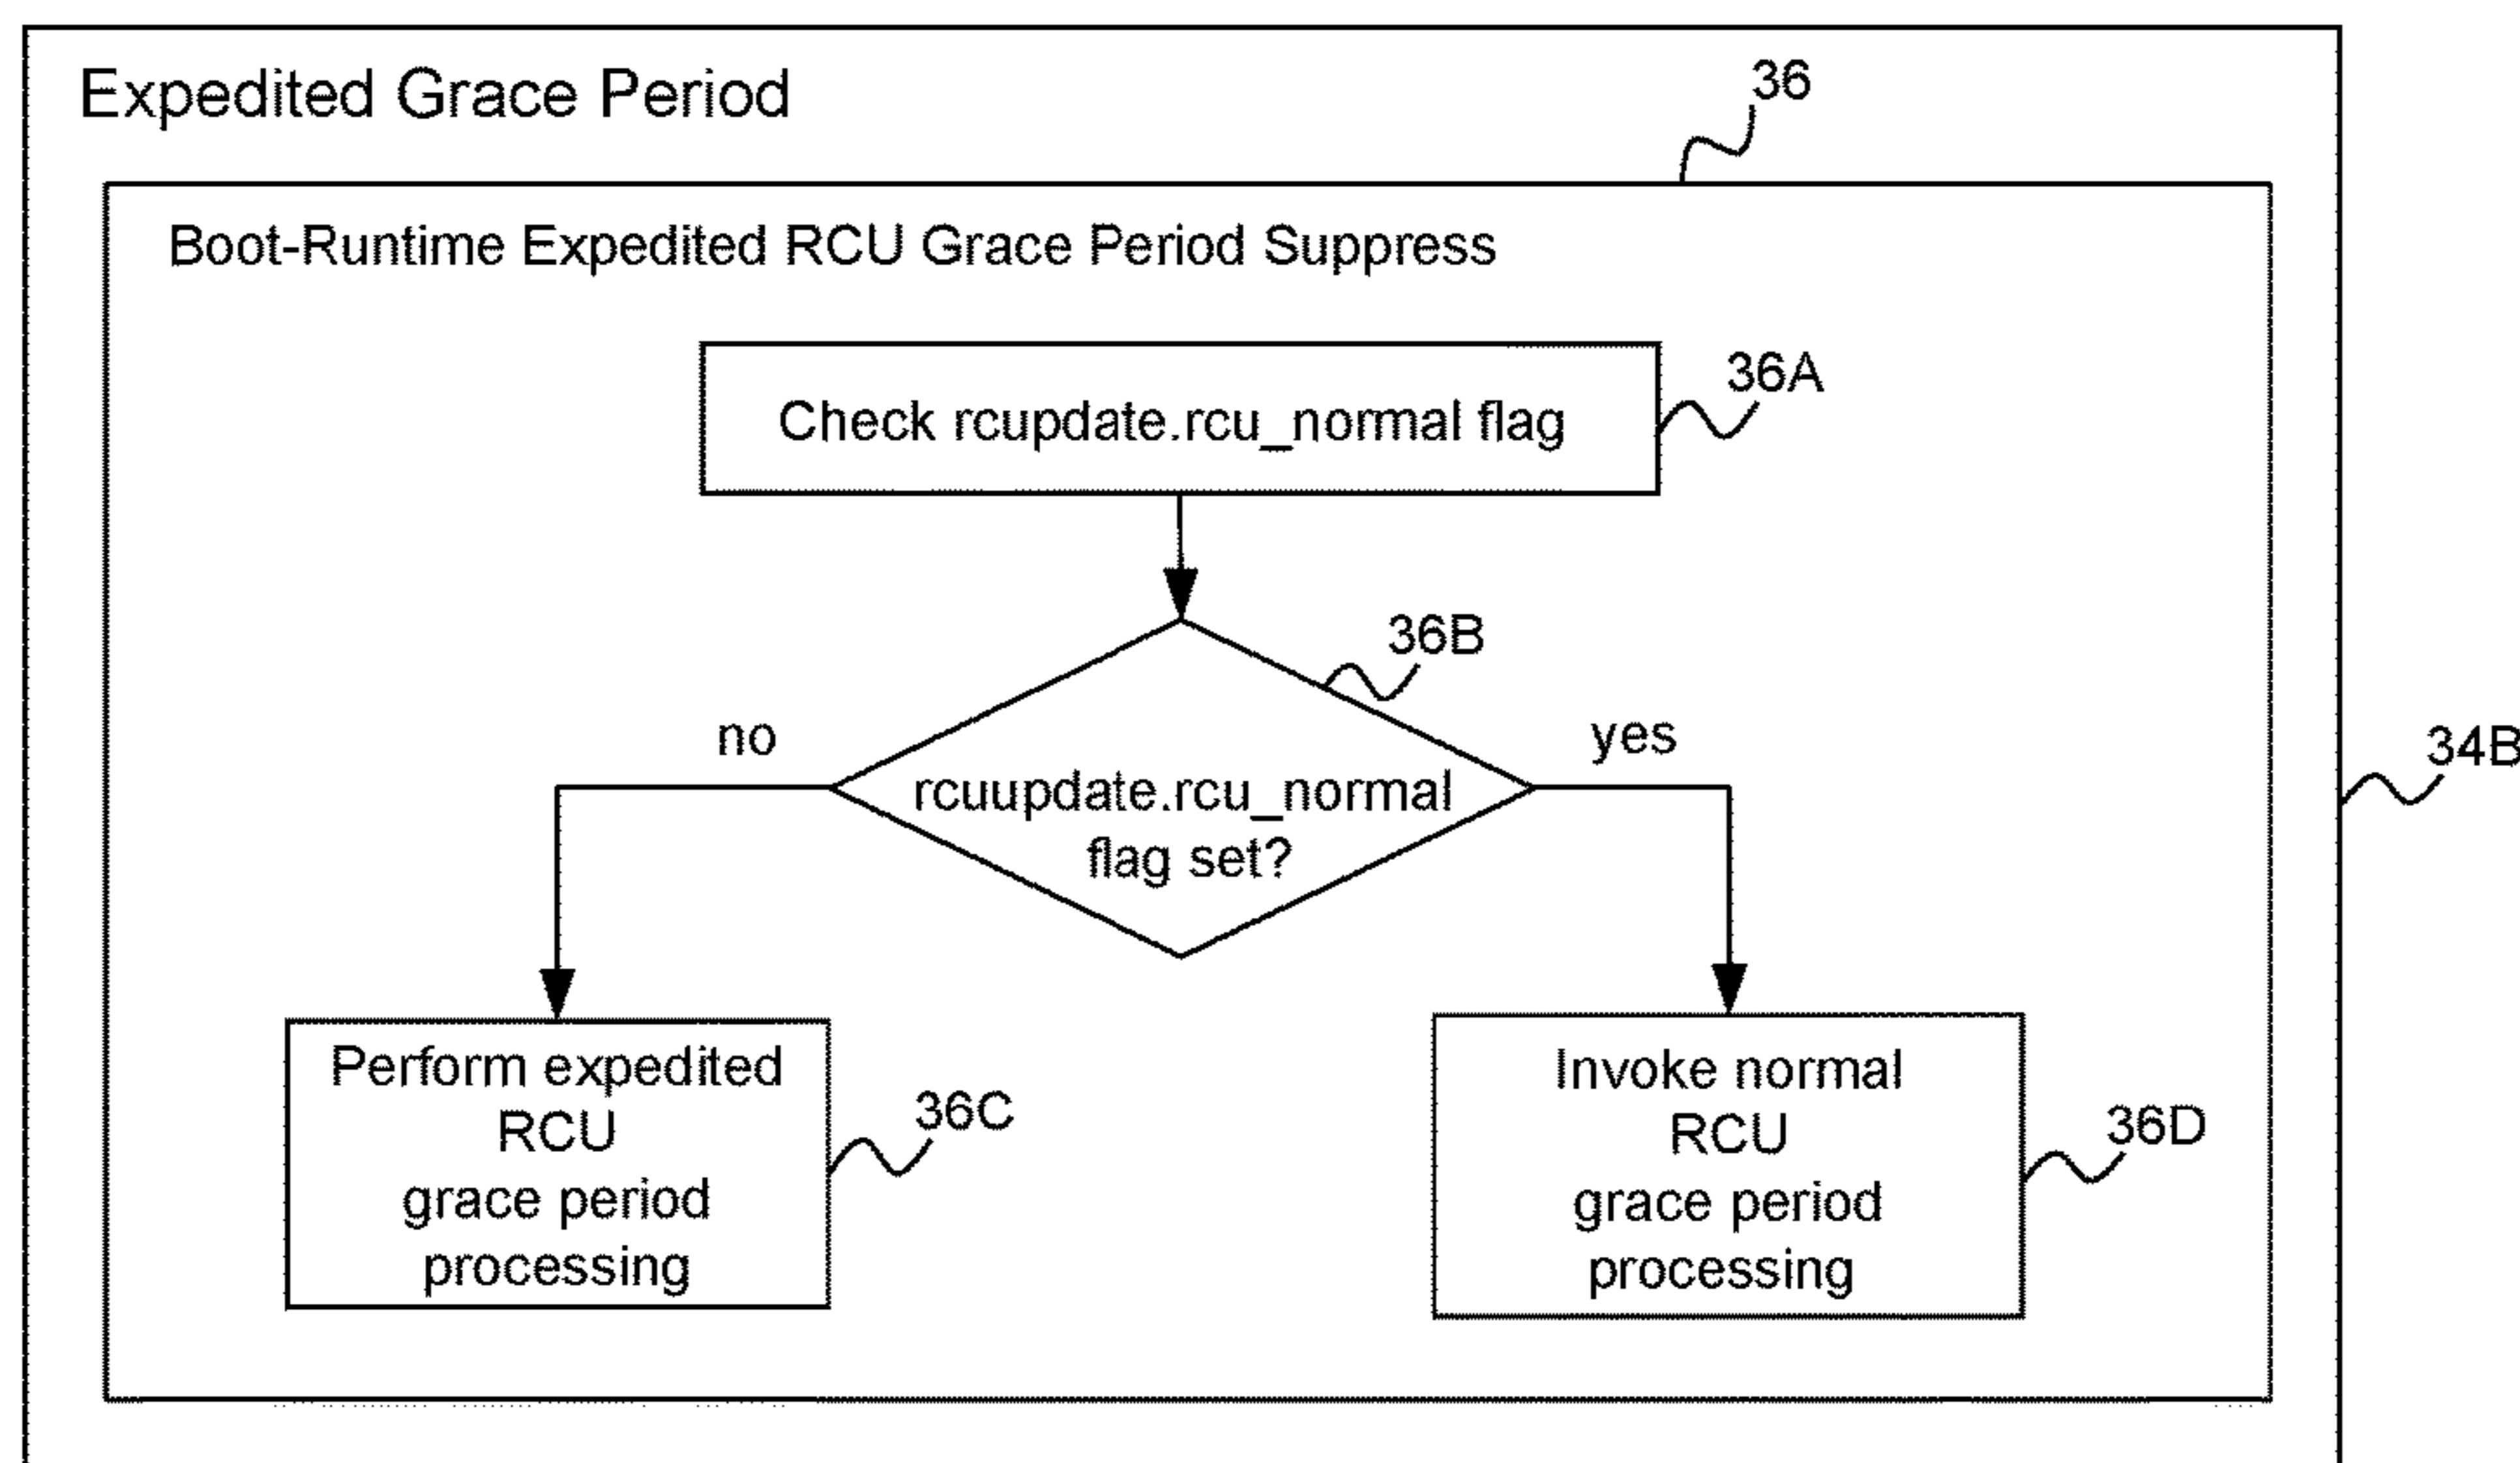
Expedited Grace Period

36

Boot-Runtime Expedited RCU Grace Period Suppress

Check rcupdate.rcu_normal flag

36A

36B

no

yes

rcuupdate.rcu_normal flag set?

34B

Perform expedited RCU grace period processing

36C

Invoke normal RCU grace period processing

36D